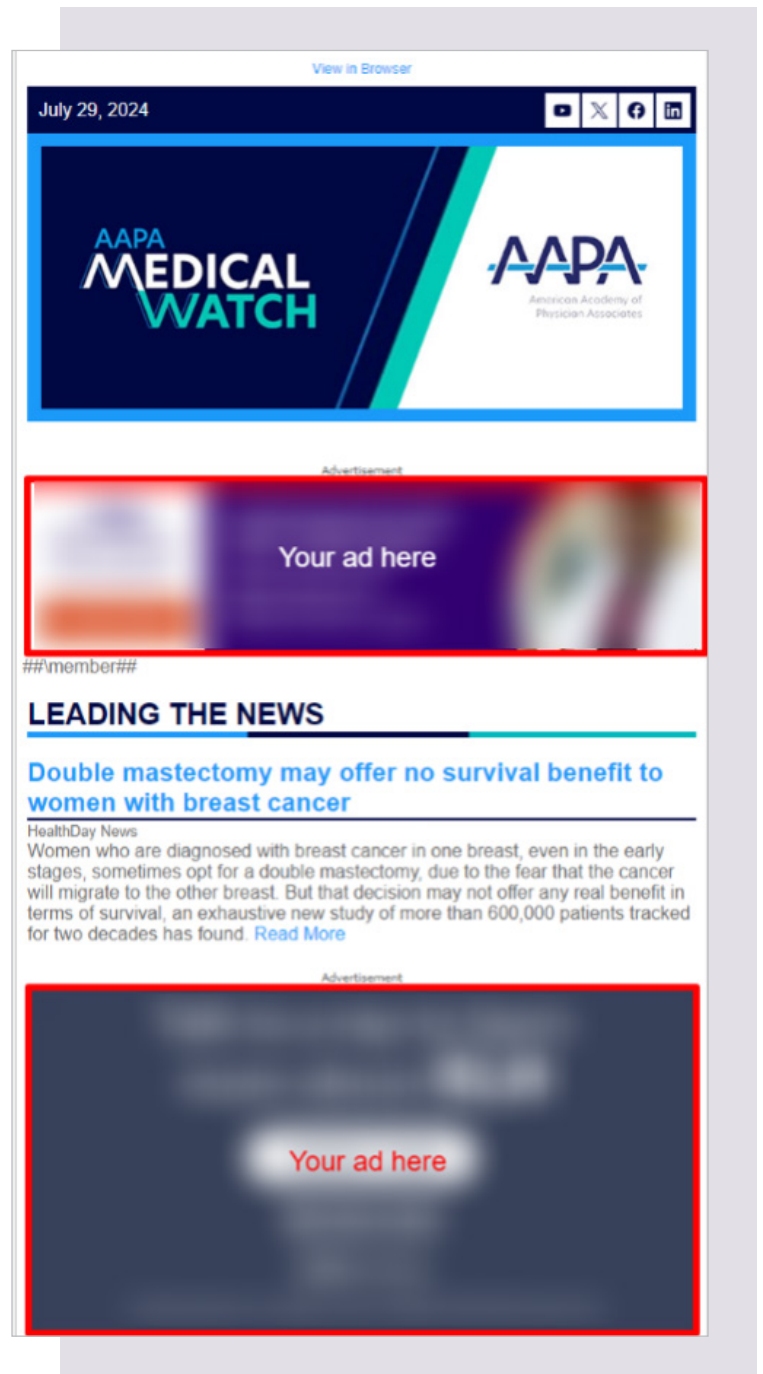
View in Browser

July 29, 2024

AAPA MEDICAL WATCH

AAPA American Academy of Physician Associates

Advertisement

Your ad here

##\member##

LEADING THE NEWS

Double mastectomy may offer no survival benefit to women with breast cancer

HealthDay News

Women who are diagnosed with breast cancer in one breast, even in the early stages, sometimes opt for a double mastectomy, due to the fear that the cancer will migrate to the other breast. But that decision may not offer any real benefit in terms of survival, an exhaustive new study of more than 600,000 patients tracked for two decades has found. Read More

Advertisement

Your ad here